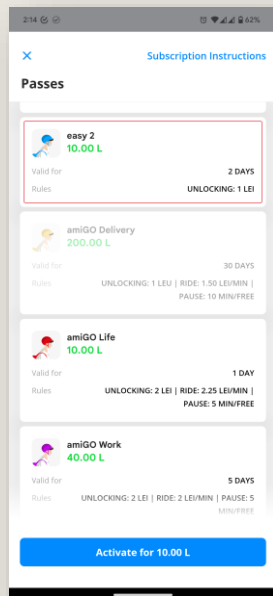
2:14 62%

×

Subscription Instructions

Passes

easy 2
10.00 L
Valid for 2 DAYS
Rules UNLOCKING: 1 LEI

amiGO Delivery
200.00 L
Valid for 30 DAYS
Rules UNLOCKING: 1 LEU | RIDE: 1.50 LEI/MIN | PAUSE: 10 MIN/FREE

amiGO Life
10.00 L
Valid for 1 DAY
Rules UNLOCKING: 2 LEI | RIDE: 2.25 LEI/MIN | PAUSE: 5 MIN/FREE

amiGO Work
40.00 L
Valid for 5 DAYS
Rules UNLOCKING: 2 LEI | RIDE: 2 LEI/MIN | PAUSE: 5 MIN/FREE

Activate for 10.00 L